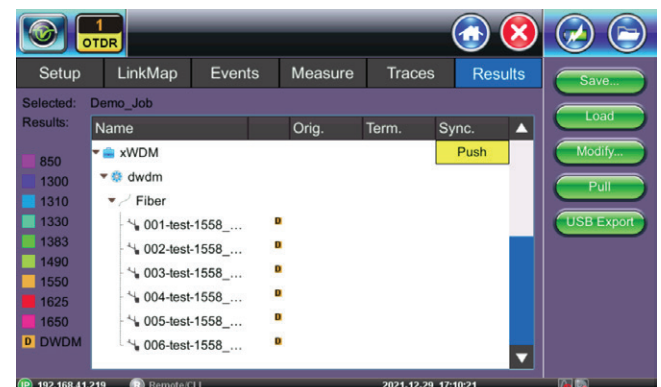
1
OTDR

Setup | LinkMap | Events | Measure | Traces | Results

Selected: Demo_Job
Results:

| Name | | Orig. | Term. | Sync. |
|---|---|---|---|---|
| xWDM | | | | Push |
| dwdm | | | | |
| Fiber | | | | |
| 001-test-1558_... | D | | | |
| 002-test-1558_... | D | | | |
| 003-test-1558_... | D | | | |
| 004-test-1558_... | D | | | |
| 005-test-1558_... | D | | | |
| 006-test-1558_... | D | | | |

850
1300
1310
1330
1383
1490
1550
1625
1650
D DWDM

Save...
Load
Modify...
Pull
USB Export

192.168.41.219 Remote/CLI 2021.12.29 17:10:21